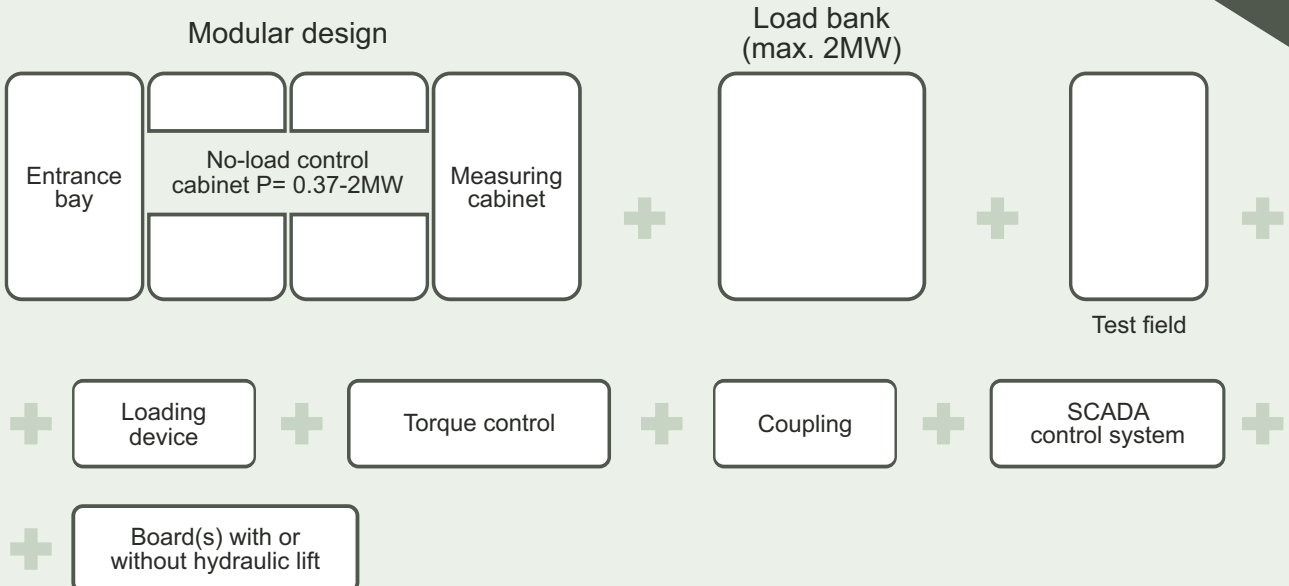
Modular design

Entrance bay

No-load control cabinet P= 0.37-2MW

Measuring cabinet

Load bank (max. 2MW)

Test field

Loading device

Torque control

Coupling

SCADA control system

Board(s) with or without hydraulic lift